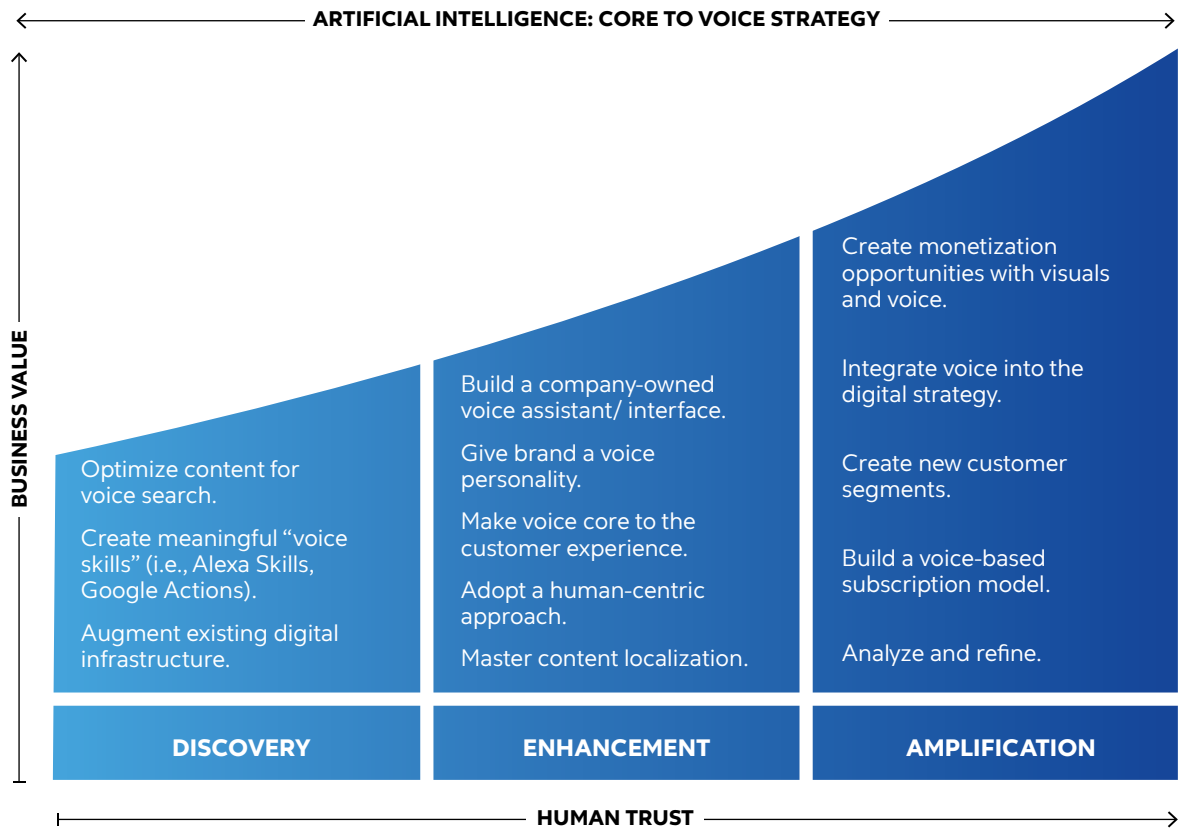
ARTIFICIAL INTELLIGENCE: CORE TO VOICE STRATEGY

BUSINESS VALUE

Optimize content for voice search.

Create meaningful "voice skills" (i.e., Alexa Skills, Google Actions).

Augment existing digital infrastructure.

Build a company-owned voice assistant/ interface.

Give brand a voice personality.

Make voice core to the customer experience.

Adopt a human-centric approach.

Master content localization.

Create monetization opportunities with visuals and voice.

Integrate voice into the digital strategy.

Create new customer segments.

Build a voice-based subscription model.

Analyze and refine.

DISCOVERY

ENHANCEMENT

AMPLIFICATION

HUMAN TRUST